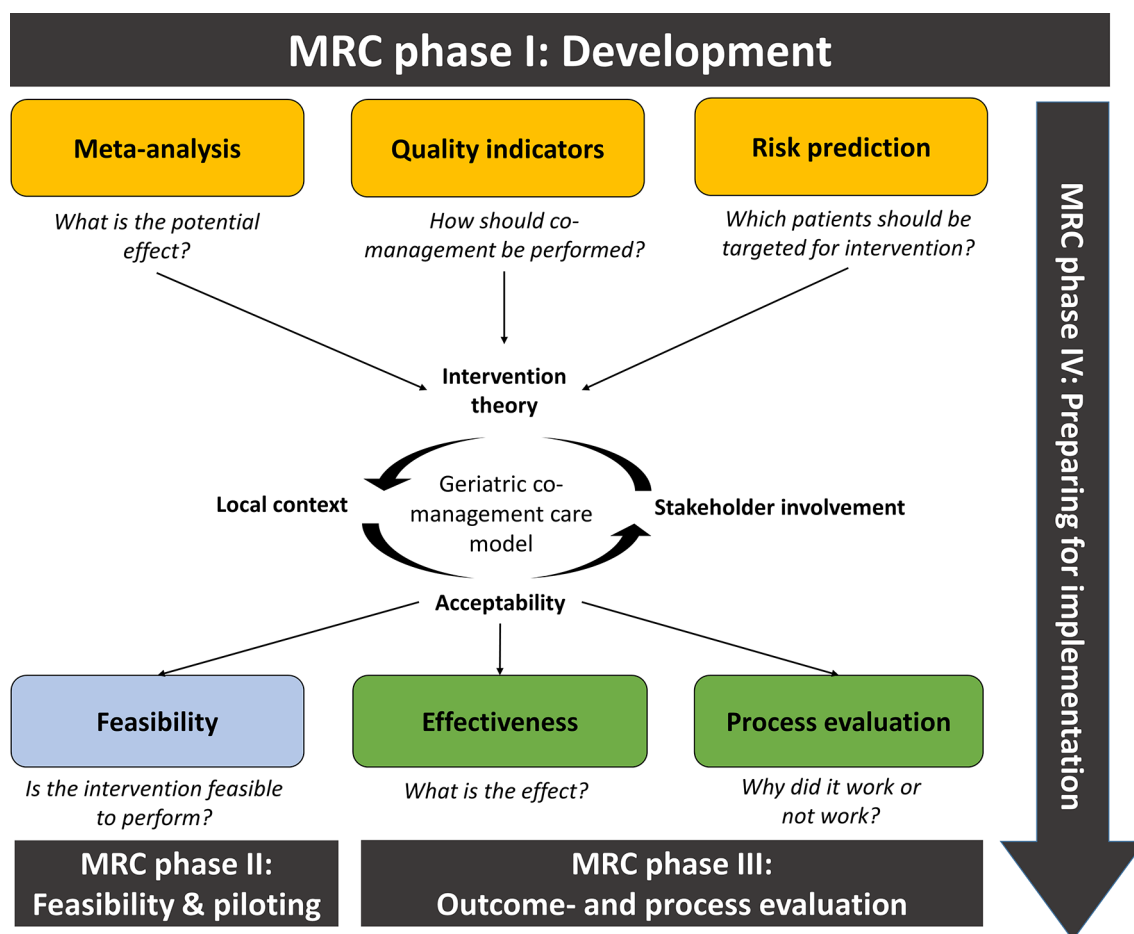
MRC phase I: Development

Meta-analysis

What is the potential effect?

Quality indicators

How should co-management be performed?

Risk prediction

Which patients should be targeted for intervention?

MRC phase IV: Preparing for implementation

Intervention theory

Local context

Geriatric co-management care model

Stakeholder involvement

Acceptability

Feasibility

Is the intervention feasible to perform?

Effectiveness

What is the effect?

Process evaluation

Why did it work or not work?

MRC phase II: Feasibility & piloting

MRC phase III: Outcome- and process evaluation